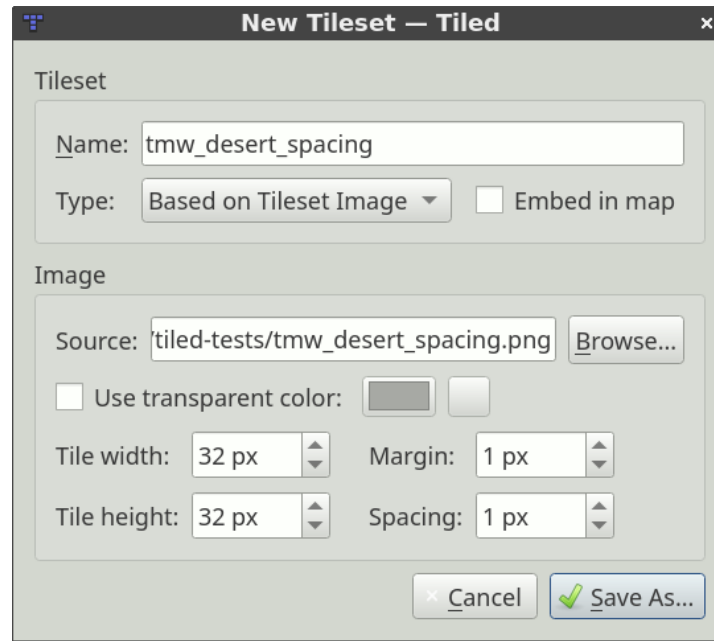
New Tileset — Tiled

Tileset

Name: tmw_desert_spacing

Type: Based on Tileset Image

Embed in map

Image

Source: 'tiled-tests/tmw_desert_spacing.png

Browse...

Use transparent color:

Tile width: 32 px

Margin: 1 px

Tile height: 32 px

Spacing: 1 px

Cancel

Save As...